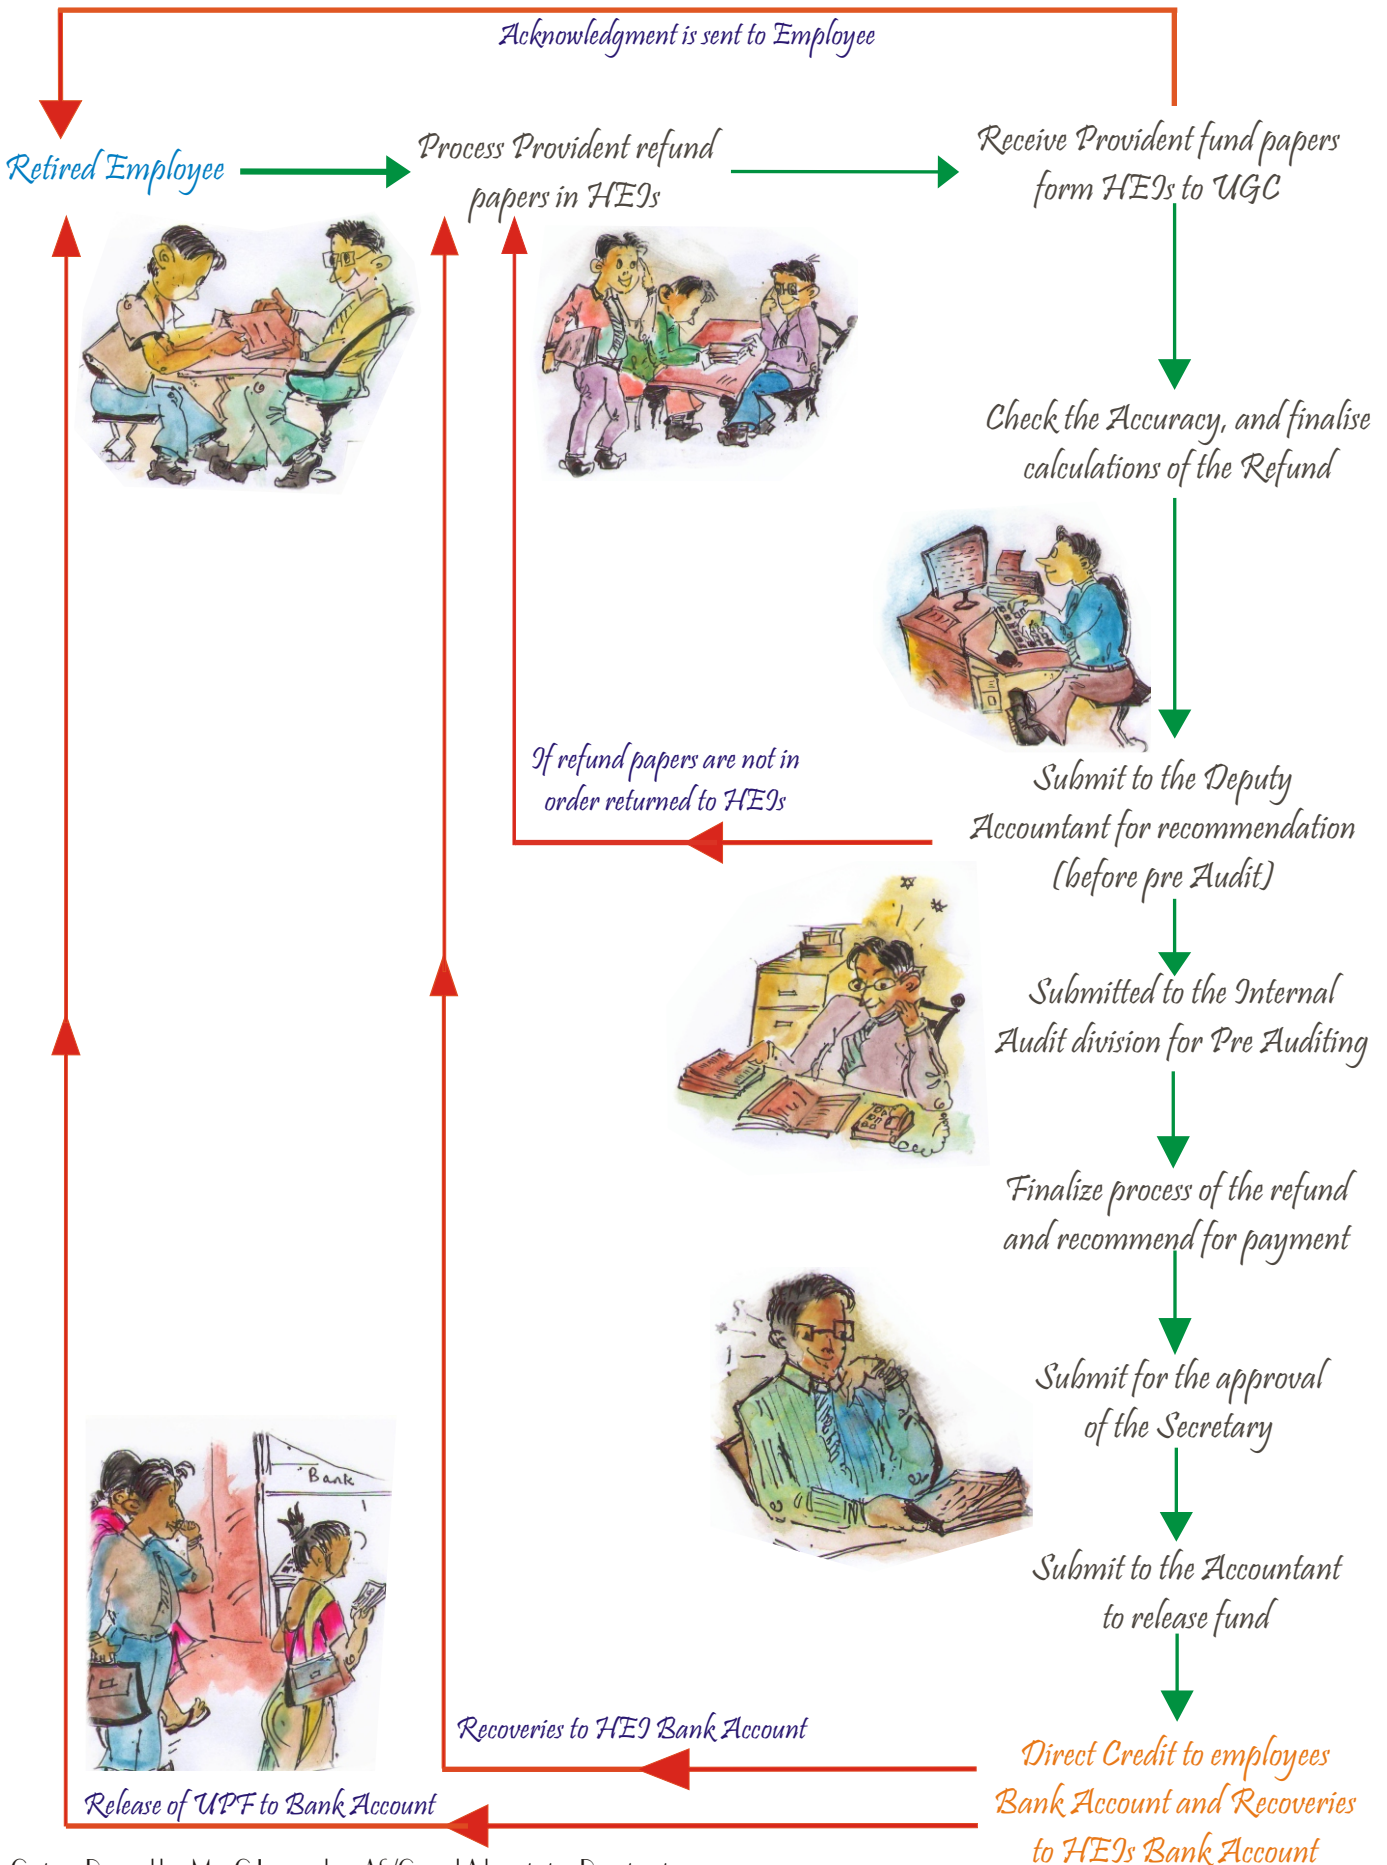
Acknowledgment is sent to Employee

Retired Employee

Process Provident refund papers in HEIs

Receive Provident fund papers form HEIs to UGC

Check the Accuracy, and finalise calculations of the Refund

If refund papers are not in order returned to HEIs

Submit to the Deputy Accountant for recommendation (before pre Audit)

Submitted to the Internal Audit division for Pre Auditing

Finalize process of the refund and recommend for payment

Submit for the approval of the Secretary

Bank

Submit to the Accountant to release fund

Recoveries to HEI Bank Account

Direct Credit to employees Bank Account and Recoveries to HEIs Bank Account

Release of UPF to Bank Account

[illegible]